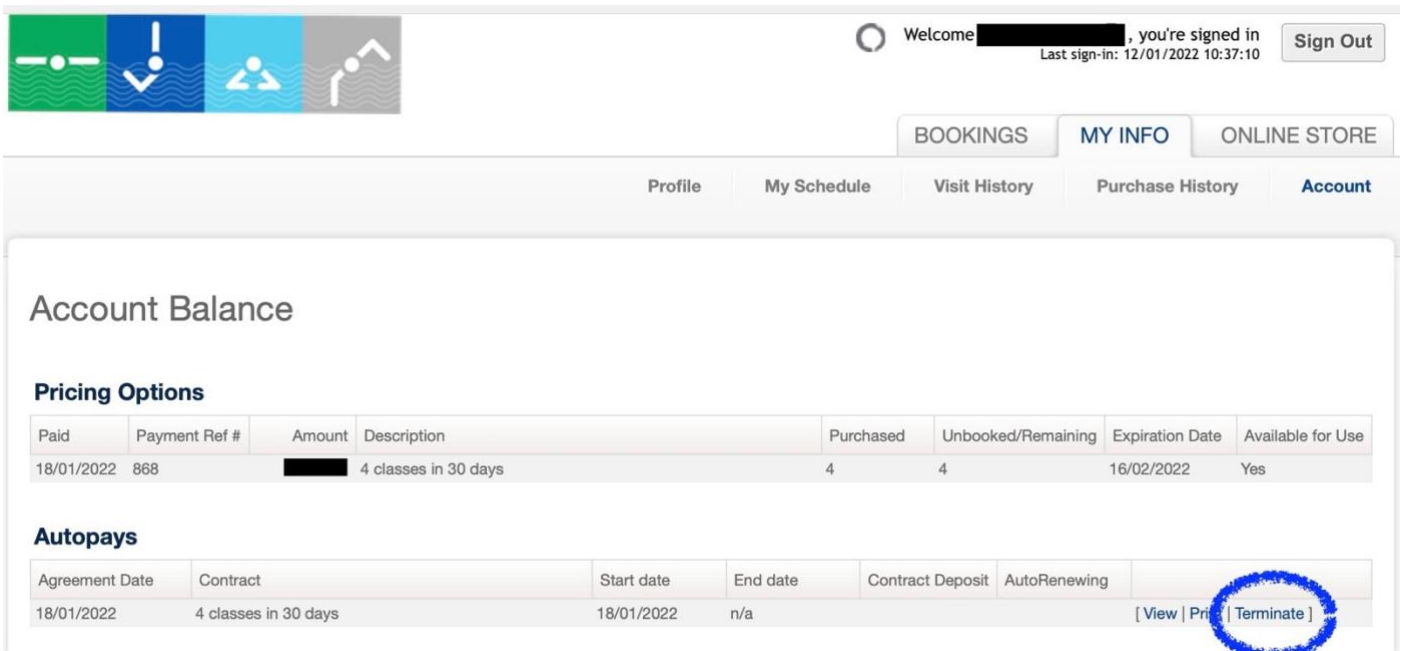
Welcome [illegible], you're signed in
Last sign-in: 12/01/2022 10:37:10

Sign Out

BOOKINGS | MY INFO | ONLINE STORE

Profile | My Schedule | Visit History | Purchase History | Account

Account Balance

Pricing Options

| Paid | Payment Ref # | Amount | Description | Purchased | Unbooked/Remaining | Expiration Date | Available for Use |
|---|---|---|---|---|---|---|---|
| 18/01/2022 | 868 | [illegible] | 4 classes in 30 days | 4 | 4 | 16/02/2022 | Yes |

Autopays

| Agreement Date | Contract | Start date | End date | Contract Deposit | AutoRenewing | |
|---|---|---|---|---|---|---|
| 18/01/2022 | 4 classes in 30 days | 18/01/2022 | n/a | | | [ View \| Pri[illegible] \| Terminate ] |